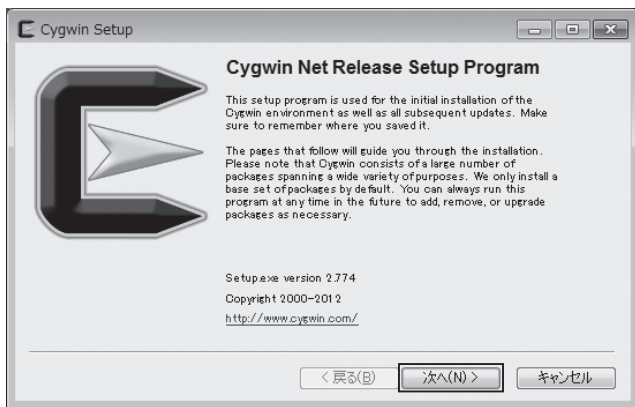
Cygwin Setup

Cygwin Net Release Setup Program

This setup program is used for the initial installation of the Cygwin environment as well as all subsequent updates. Make sure to remember where you saved it.

The pages that follow will guide you through the installation. Please note that Cygwin consists of a large number of packages spanning a wide variety of purposes. We only install a base set of packages by default. You can always run this program at any time in the future to add, remove, or upgrade packages as necessary.

Setup.exe version 2.774

Copyright 2000-2012

http://www.cygwin.com/

< 戻る(B)

次へ(N) >

キャンセル